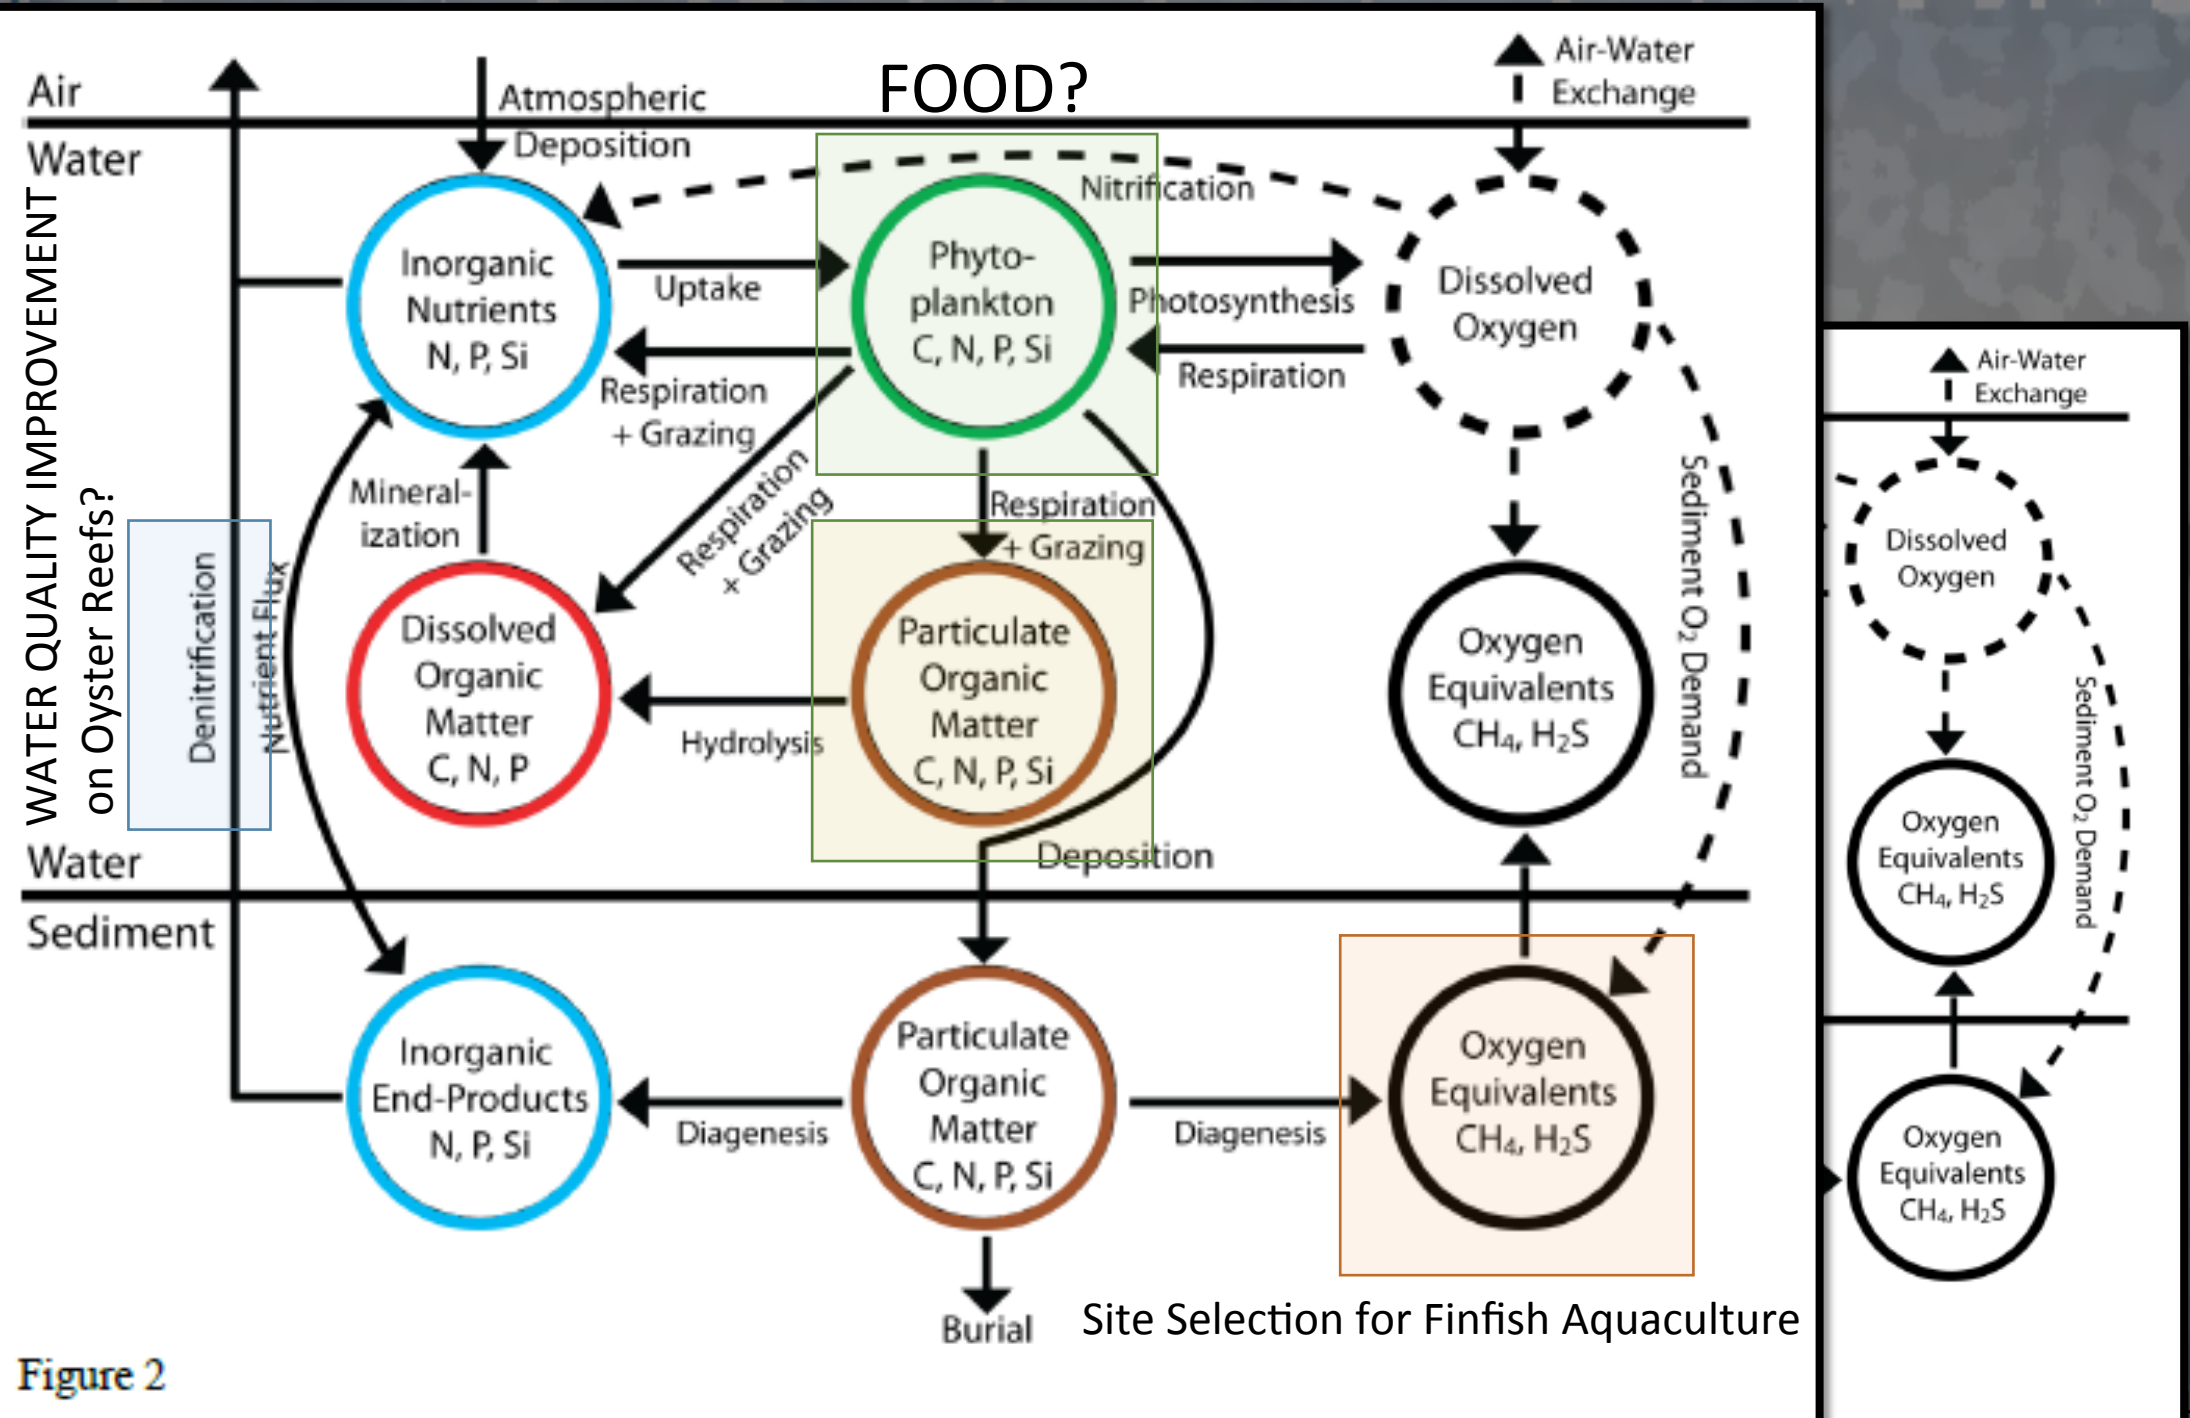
FOOD?

Air

Water

Atmospheric Deposition

Air-Water Exchange

Nitrification

Inorganic Nutrients N, P, Si

Uptake

Phyto-plankton C, N, P, Si

Photosynthesis

Dissolved Oxygen

Respiration + Grazing

Respiration

Respiration + Grazing

Mineral-ization

Respiration + Grazing

Dissolved Organic Matter C, N, P

Hydrolysis

Particulate Organic Matter C, N, P, Si

Oxygen Equivalents $CH_4$, $H_2S$

Sediment $O_2$ Demand

WATER QUALITY IMPROVEMENT on Oyster Reefs?

Denitrification

Nutrient Flux

Water

Sediment

Deposition

Inorganic End-Products N, P, Si

Diagenesis

Particulate Organic Matter C, N, P, Si

Diagenesis

Oxygen Equivalents $CH_4$, $H_2S$

Burial

Site Selection for Finfish Aquaculture

Figure 2

Air-Water Exchange

Dissolved Oxygen

Oxygen Equivalents $CH_4$, $H_2S$

Sediment $O_2$ Demand

Oxygen Equivalents $CH_4$, $H_2S$